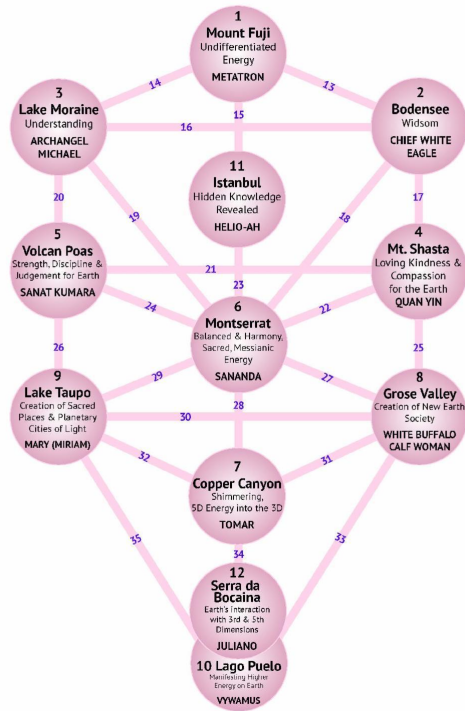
1
Mount Fuji
Undifferentiated Energy
METATRON

3
Lake Moraine
Understanding
ARCHANGEL MICHAEL

2
Bodensee
Widsom
CHIEF WHITE EAGLE

14

13

15

16

11
Istanbul
Hidden Knowledge Revealed
HELIO-AH

20

19

18

17

5
Volcan Poas
Strength, Discipline & Judgement for Earth
SANAT KUMARA

4
Mt. Shasta
Loving Kindness & Compassion for the Earth
QUAN YIN

21

23

24

22

6
Montserrat
Balanced & Harmony, Sacred, Messianic Energy
SANANDA

26

25

29

27

9
Lake Taupo
Creation of Sacred Places & Planetary Cities of Light
MARY (MIRIAM)

28

8
Grose Valley
Creation of New Earth Society
WHITE BUFFALO CALF WOMAN

30

32

31

7
Copper Canyon
Shimmering, 5D Energy into the 3D
TOMAR

35

34

33

12
Serra da Bocaina
Earth's interaction with 3rd & 5th Dimensions
JULIANO

10 Lago Puelo
Manifesting Higher Energy on Earth
VYWAMUS